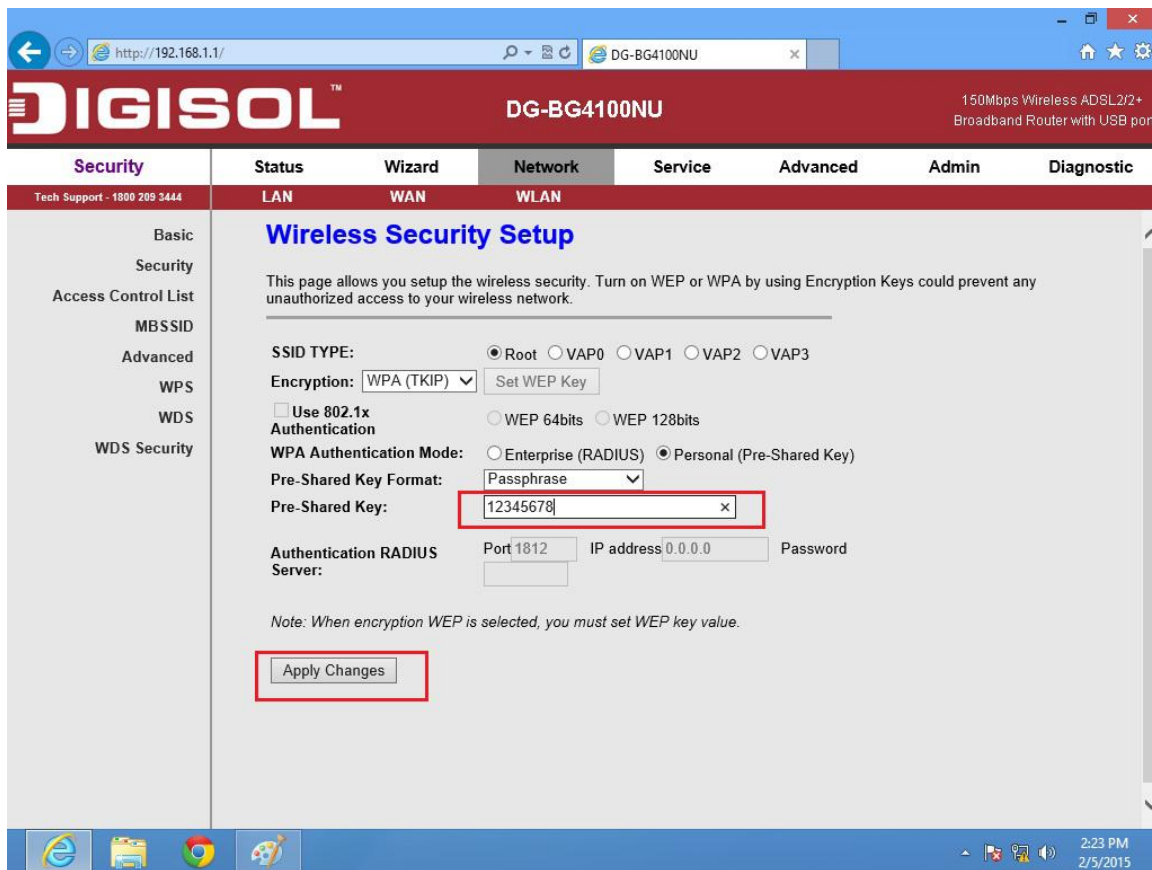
http://192.168.1.1/
DG-BG4100NU

DIGISOL™
DG-BG4100NU
150Mbps Wireless ADSL2/2+ Broadband Router with USB por

Security
Status
Wizard
Network
Service
Advanced
Admin
Diagnostic

Tech Support - 1800 209 3444
LAN
WAN
WLAN

Basic
Security
Access Control List
MBSSID
Advanced
WPS
WDS
WDS Security

Wireless Security Setup

This page allows you setup the wireless security. Turn on WEP or WPA by using Encryption Keys could prevent any unauthorized access to your wireless network.

SSID TYPE: Root VAP0 VAP1 VAP2 VAP3
Encryption: WPA (TKIP) Set WEP Key
Use 802.1x Authentication WEP 64bits WEP 128bits
WPA Authentication Mode: Enterprise (RADIUS) Personal (Pre-Shared Key)
Pre-Shared Key Format: Passphrase
Pre-Shared Key: 12345678
Authentication RADIUS Server: Port 1812 IP address 0.0.0.0 Password

Note: When encryption WEP is selected, you must set WEP key value.

Apply Changes

2:23 PM
2/5/2015